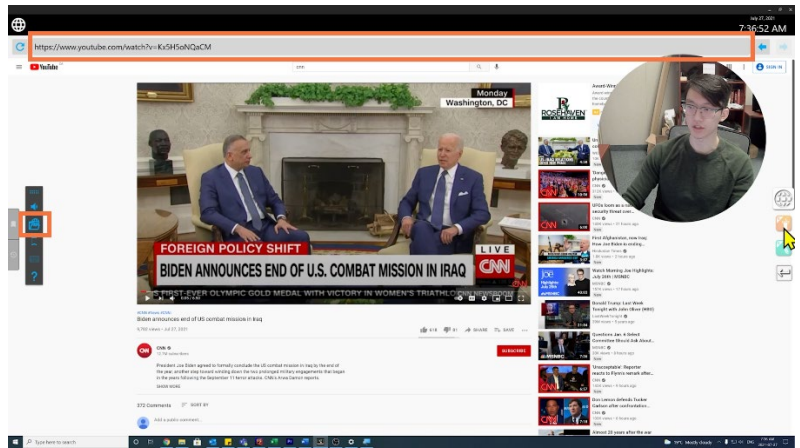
July 27, 2021
7:36:52 AM

https://www.youtube.com/watch?v=Kx5H5oNQaCM

YouTube

SIGN IN

Monday
Washington, DC

FOREIGN POLICY SHIFT
BIDEN ANNOUNCES END OF U.S. COMBAT MISSION IN IRAQ
LIVE
CNN
FIRST-EVER OLYMPIC GOLD MEDAL WITH VICTORY IN WOMEN'S TRIATHLON
CNN NEWSROOM

Biden announces end of US combat mission in Iraq

CNN

SUBSCRIBE

President Joe Biden agreed to formally conclude the US combat mission in Iraq by the end of the year, another step toward winding down the two prolonged military engagements that began in the years following the September 11 terror attacks. CNN's Arwa Damon reports.

SHOW MORE

372 Comments SORT BY

Add a public comment...

ROSEHAVEN

UFOs seen as a national security threat con...

First Afghanistan, now Iraq: How Joe Biden is ending...

Watch Morning Joe Highlights: July 26th | MSNBC

Donald Trump: Last Week Tonight with John Oliver (HBO)

Questions Jan. 6 Select Committee Should Ask About...

'Unacceptable': Reporter reacts to Flynn's remark after...

Don Lemon defends Tucker Carlson after confrontation...

Almost 20 years after the war

Type here to search

79°F Mostly cloudy